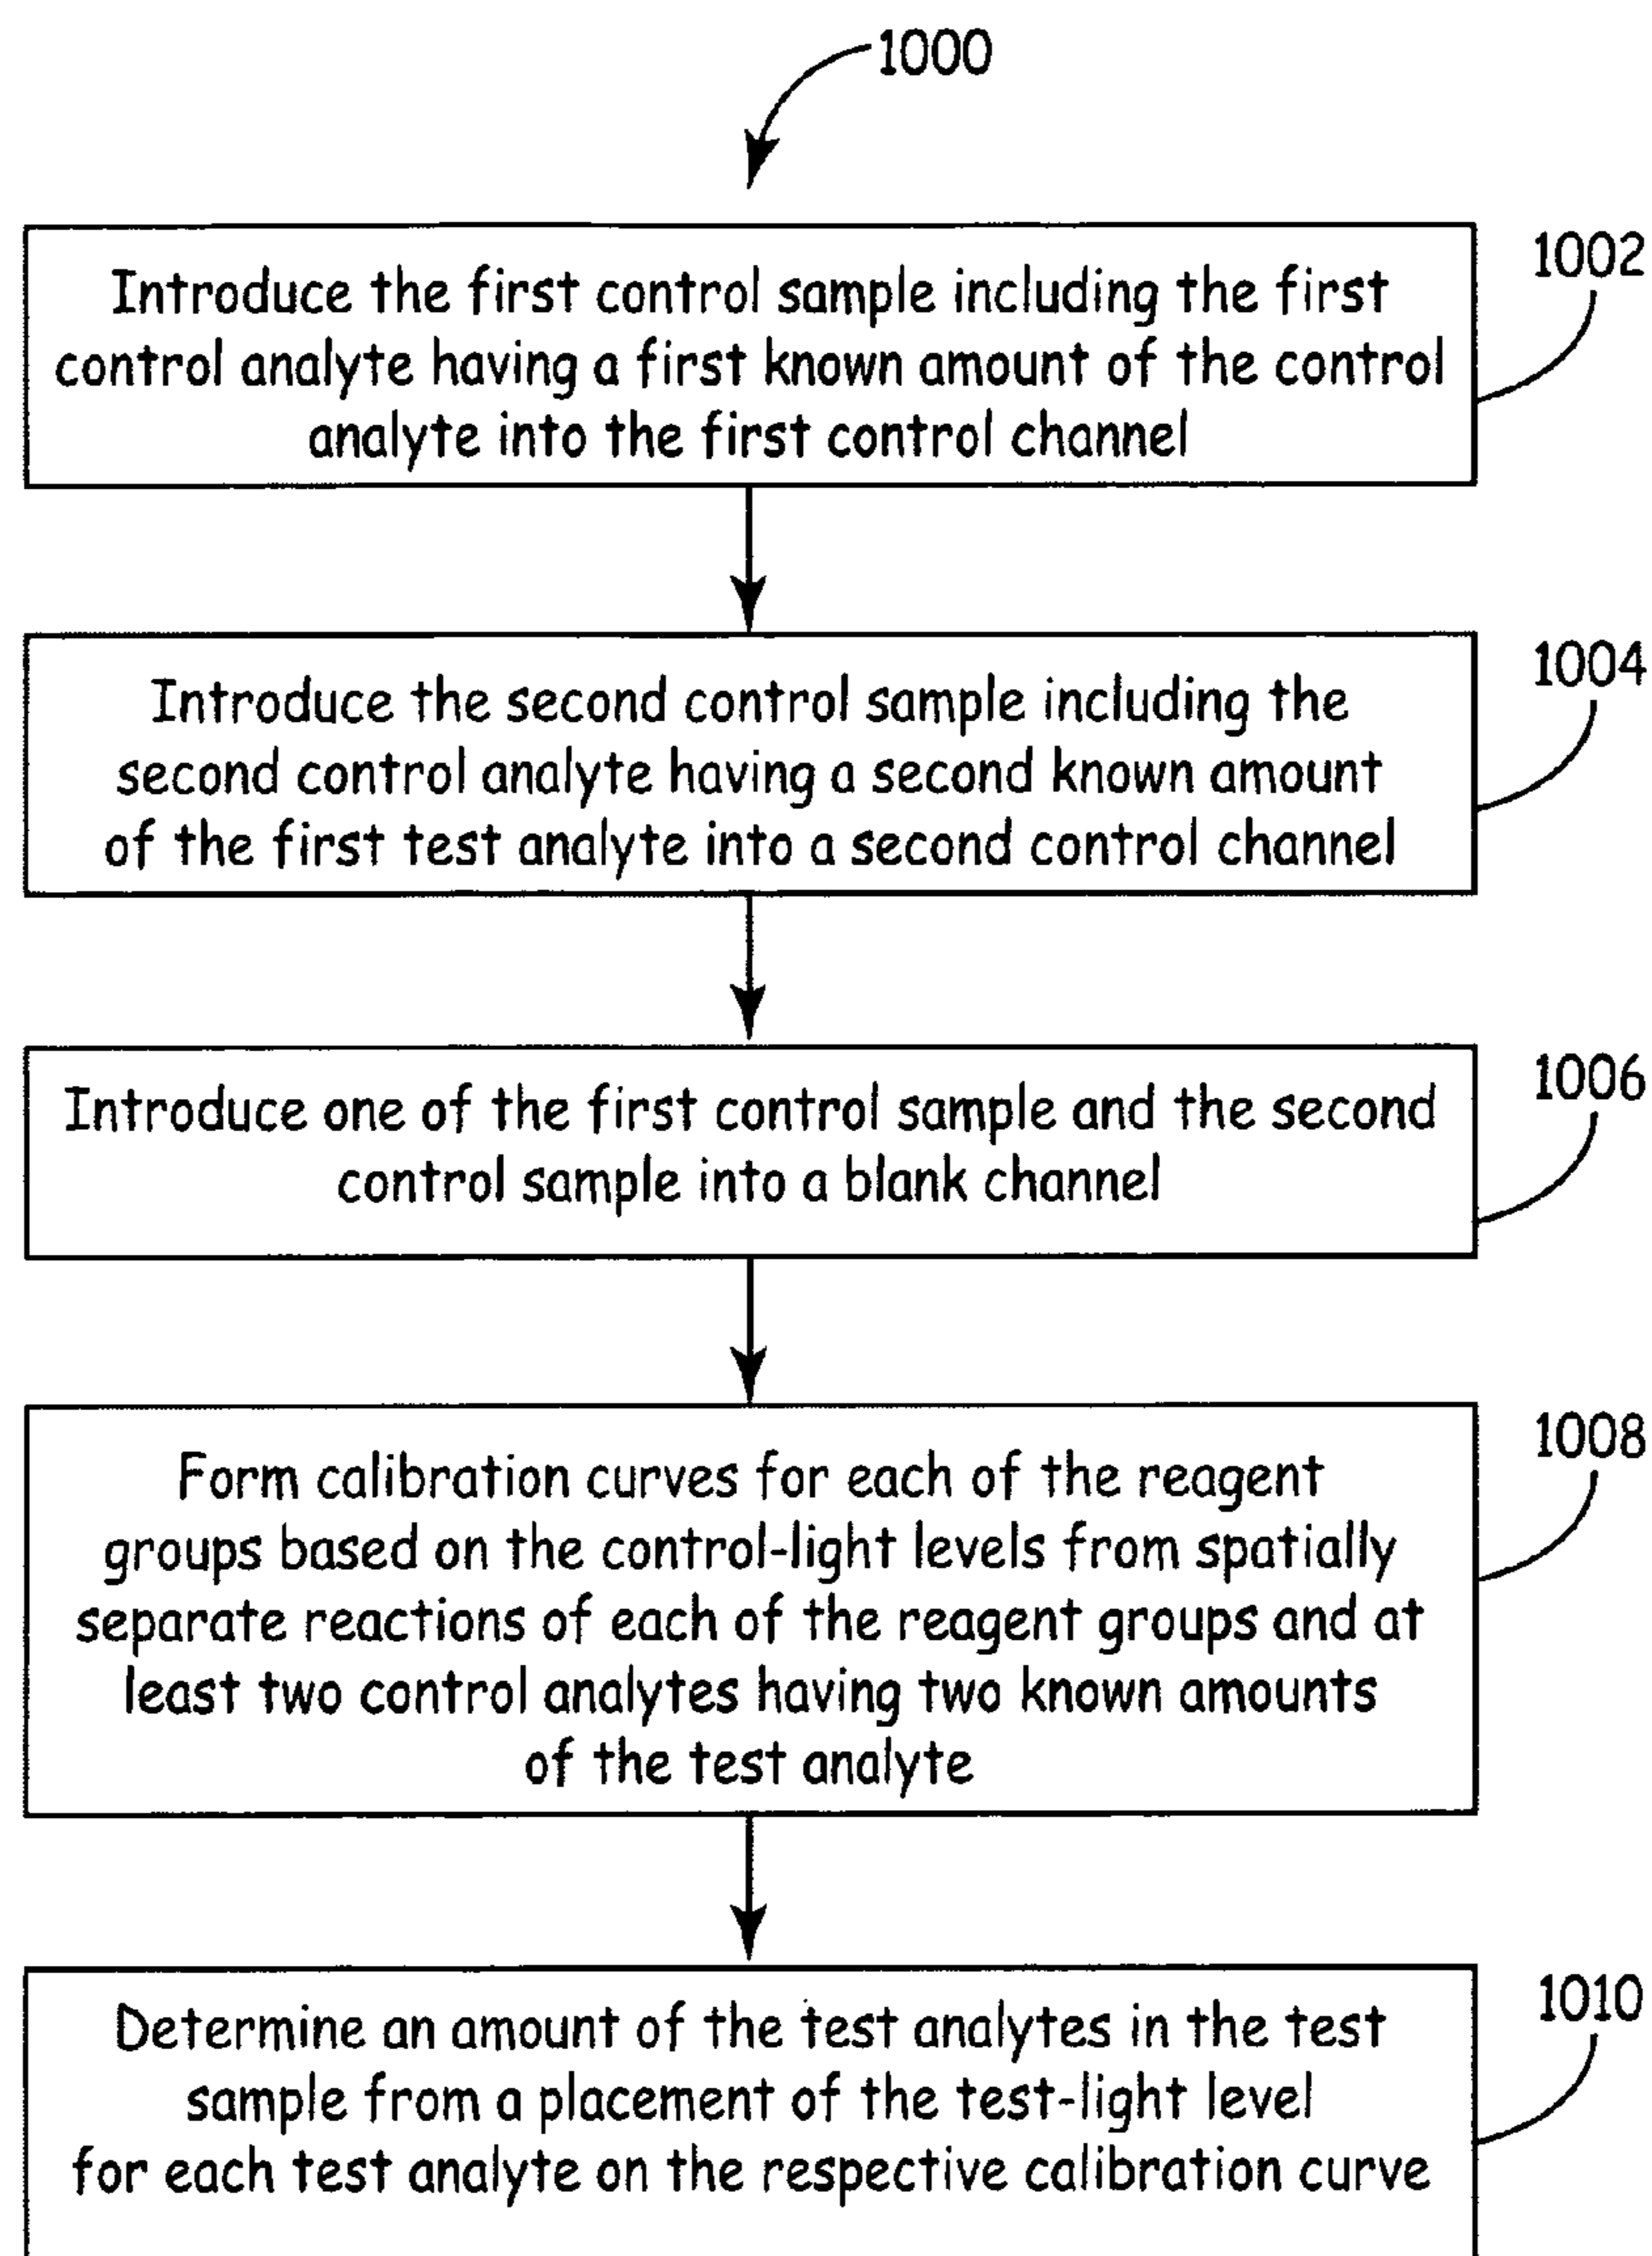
1000

Introduce the first control sample including the first control analyte having a first known amount of the control analyte into the first control channel

1002

Introduce the second control sample including the second control analyte having a second known amount of the first test analyte into a second control channel

1004

Introduce one of the first control sample and the second control sample into a blank channel

1006

Form calibration curves for each of the reagent groups based on the control-light levels from spatially separate reactions of each of the reagent groups and at least two control analytes having two known amounts of the test analyte

1008

Determine an amount of the test analytes in the test sample from a placement of the test-light level for each test analyte on the respective calibration curve

1010